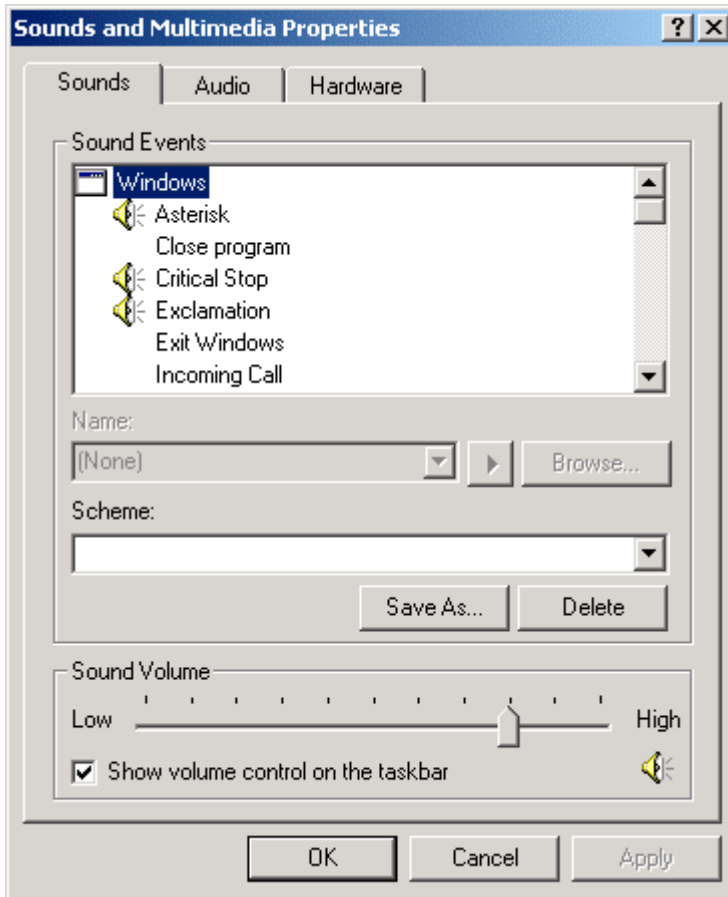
Sounds and Multimedia Properties

? X

Sounds | Audio | Hardware

Sound Events

Windows
Asterisk
Close program
Critical Stop
Exclamation
Exit Windows
Incoming Call

Name:
(None)
Browse...

Scheme:

Save As...
Delete

Sound Volume
Low
High

Show volume control on the taskbar

OK
Cancel
Apply